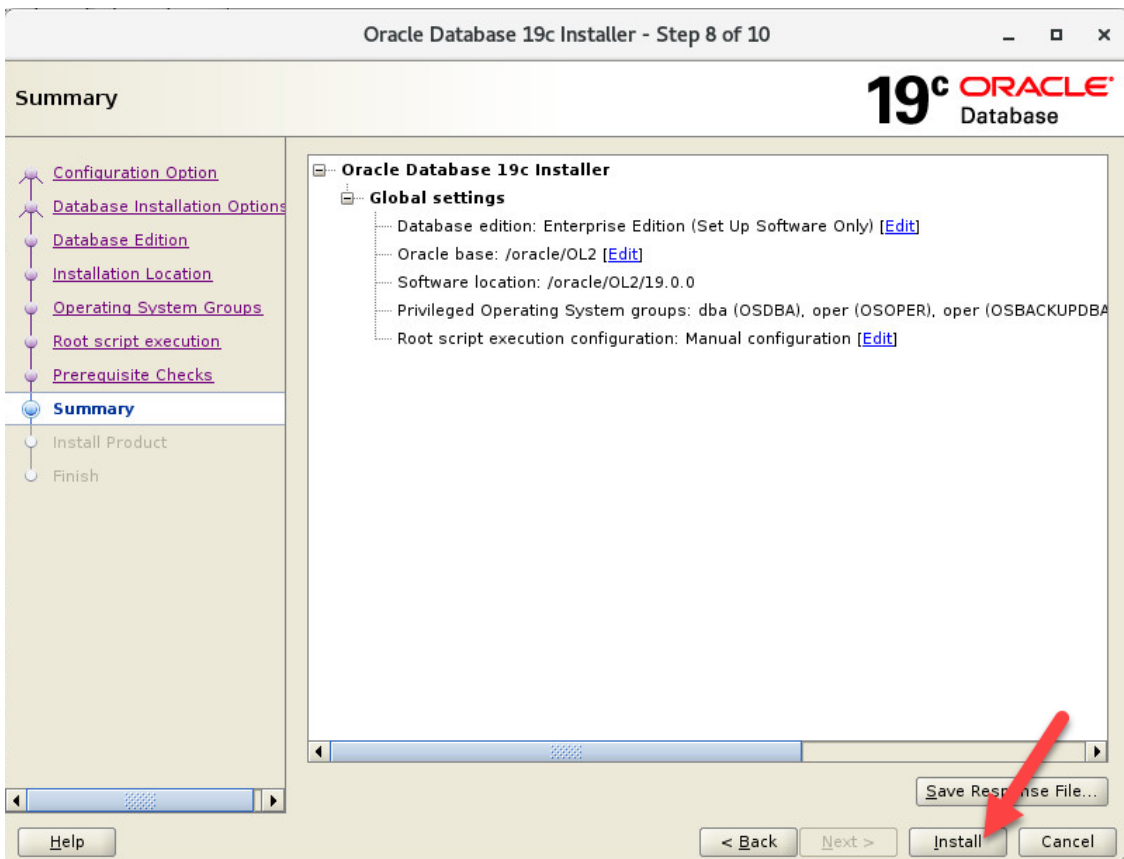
Oracle Database 19c Installer - Step 8 of 10

Summary

19c ORACLE Database

Configuration Option
Database Installation Options
Database Edition
Installation Location
Operating System Groups
Root script execution
Prerequisite Checks
Summary
Install Product
Finish

Oracle Database 19c Installer
Global settings
Database edition: Enterprise Edition (Set Up Software Only) [Edit]
Oracle base: /oracle/OL2 [Edit]
Software location: /oracle/OL2/19.0.0
Privileged Operating System groups: dba (OSDBA), oper (OSOPER), oper (OSBACKUPDBA
Root script execution configuration: Manual configuration [Edit]

Save Resp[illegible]nse File...

Help

< Back

Next >

Install

Cancel